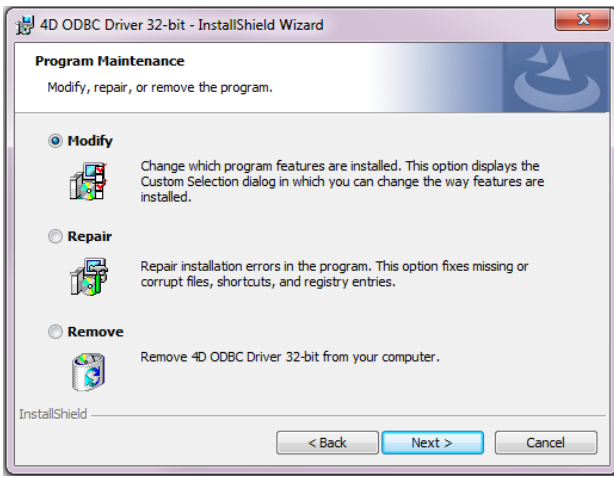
4D ODBC Driver 32-bit - InstallShield Wizard

Program Maintenance

Modify, repair, or remove the program.

Modify

Change which program features are installed. This option displays the Custom Selection dialog in which you can change the way features are installed.

Repair

Repair installation errors in the program. This option fixes missing or corrupt files, shortcuts, and registry entries.

Remove

Remove 4D ODBC Driver 32-bit from your computer.

InstallShield

< Back

Next >

Cancel